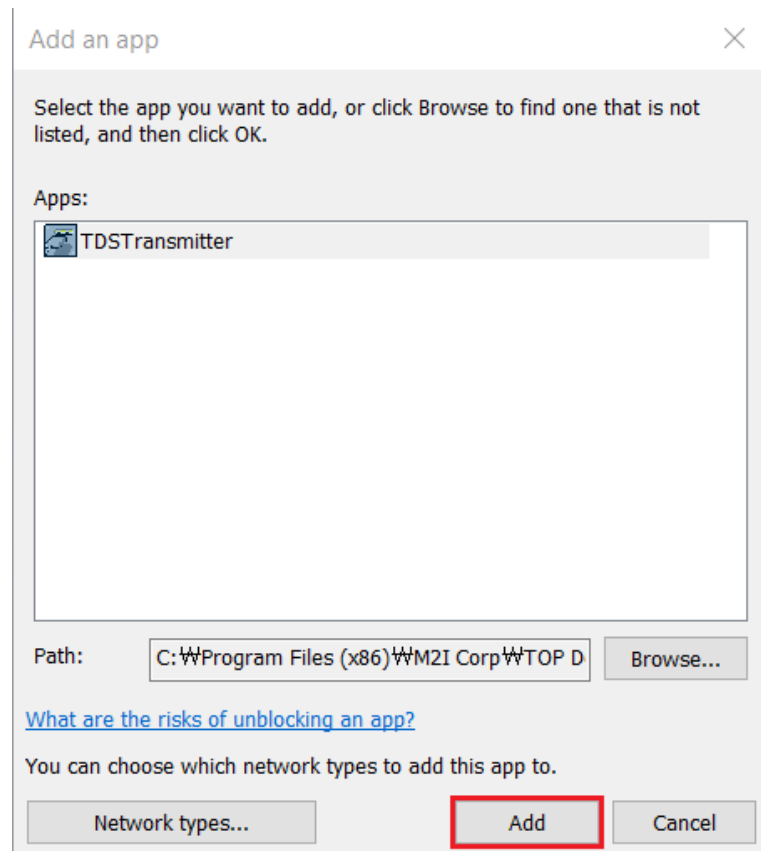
Add an app

×

Select the app you want to add, or click Browse to find one that is not listed, and then click OK.

Apps:

TDSTransmitter

Path: C:₩Program Files (x86)₩M2I Corp₩TOP D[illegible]

Browse...

What are the risks of unblocking an app?

You can choose which network types to add this app to.

Network types...

Add

Cancel